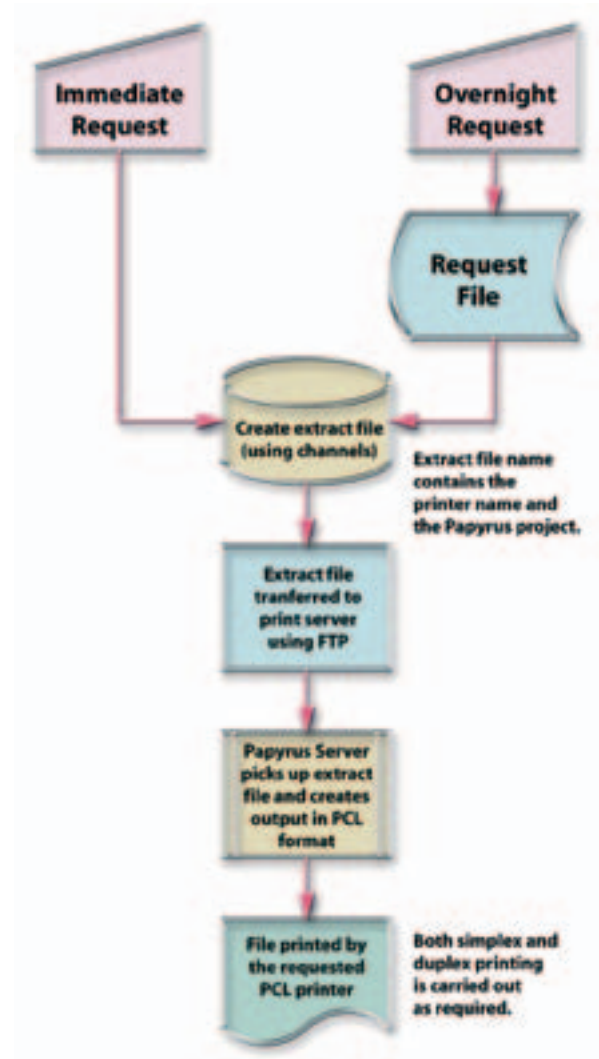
Immediate Request

Overnight Request

Request File

Create extract file (using channels)

Extract file name contains the printer name and the Papyrus project.

Extract file tranferred to print server using FTP

Papyrus Server picks up extract file and creates output in PCL format

File printed by the requested PCL printer

Both simplex and duplex printing is carried out as required.